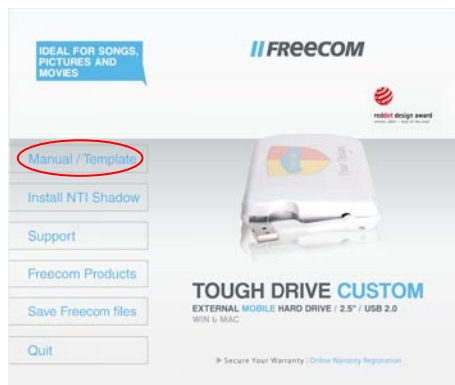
IDEAL FOR SONGS, PICTURES AND MOVIES

FREECOM

reddot design award

Manual / Template

Install NTI Shadow

Support

Freecom Products

Save Freecom files

Quit

TOUGH DRIVE CUSTOM

EXTERNAL MOBILE HARD DRIVE / 2.5" / USB 2.0

WIN & MAC

▶ Secure Your Warranty | Online Warranty Registration